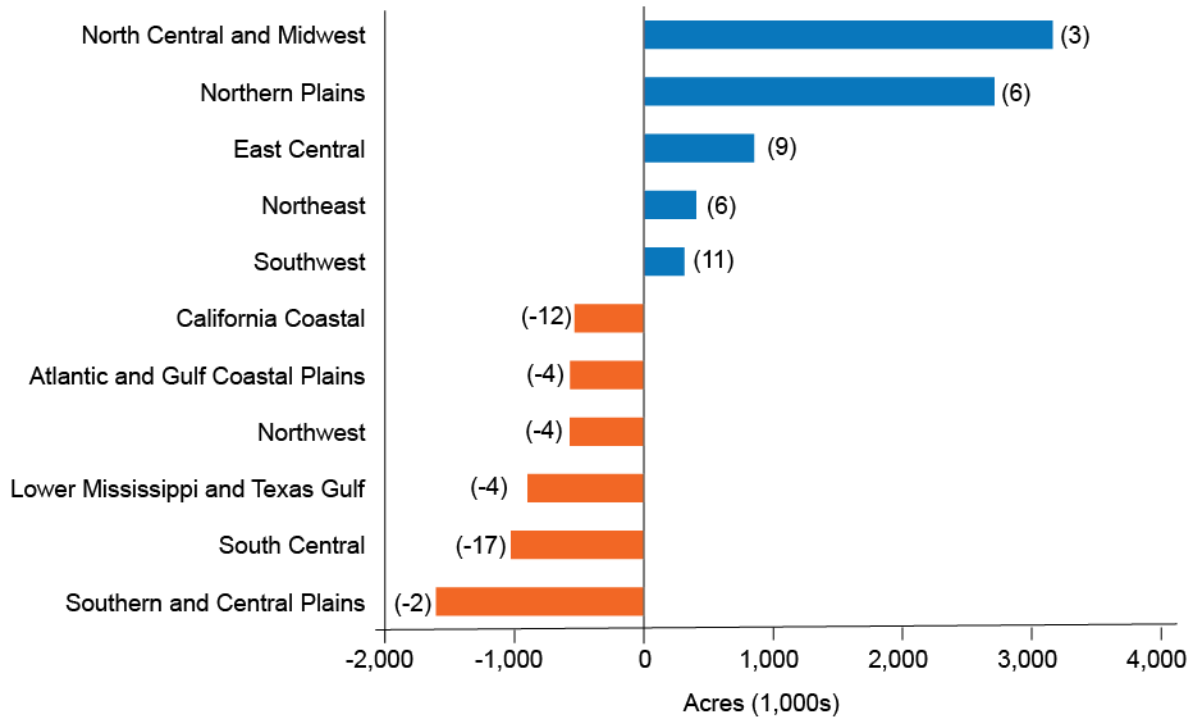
North Central and Midwest (3)
Northern Plains (6)
East Central (9)
Northeast (6)
Southwest (11)
California Coastal (-12)
Atlantic and Gulf Coastal Plains (-4)
Northwest (-4)
Lower Mississippi and Texas Gulf (-4)
South Central (-17)
Southern and Central Plains (-2)

-2,000 -1,000 0 1,000 2,000 3,000 4,000

Acres (1,000s)